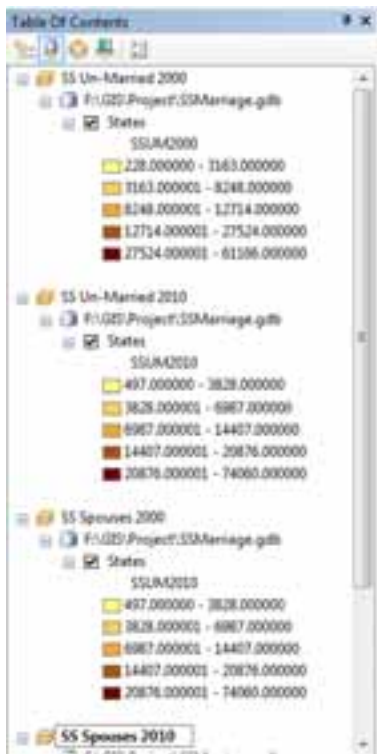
Table Of Contents

SS Un-Married 2000
F:\GIS Project\SSMarriage.gdb
States
SSUM2000
228.000000 - 3163.000000
3163.000001 - 8248.000000
8248.000001 - 12714.000000
12714.000001 - 27524.000000
27524.000001 - 61186.000000

SS Un-Married 2010
F:\GIS Project\SSMarriage.gdb
States
SSUM2010
497.000000 - 3828.000000
3828.000001 - 6987.000000
6987.000001 - 14407.000000
14407.000001 - 20876.000000
20876.000001 - 74060.000000

SS Spouses 2000
F:\GIS Project\SSMarriage.gdb
States
SSUM2010
497.000000 - 3828.000000
3828.000001 - 6987.000000
6987.000001 - 14407.000000
14407.000001 - 20876.000000
20876.000001 - 74060.000000

SS Spouses 2010
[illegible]